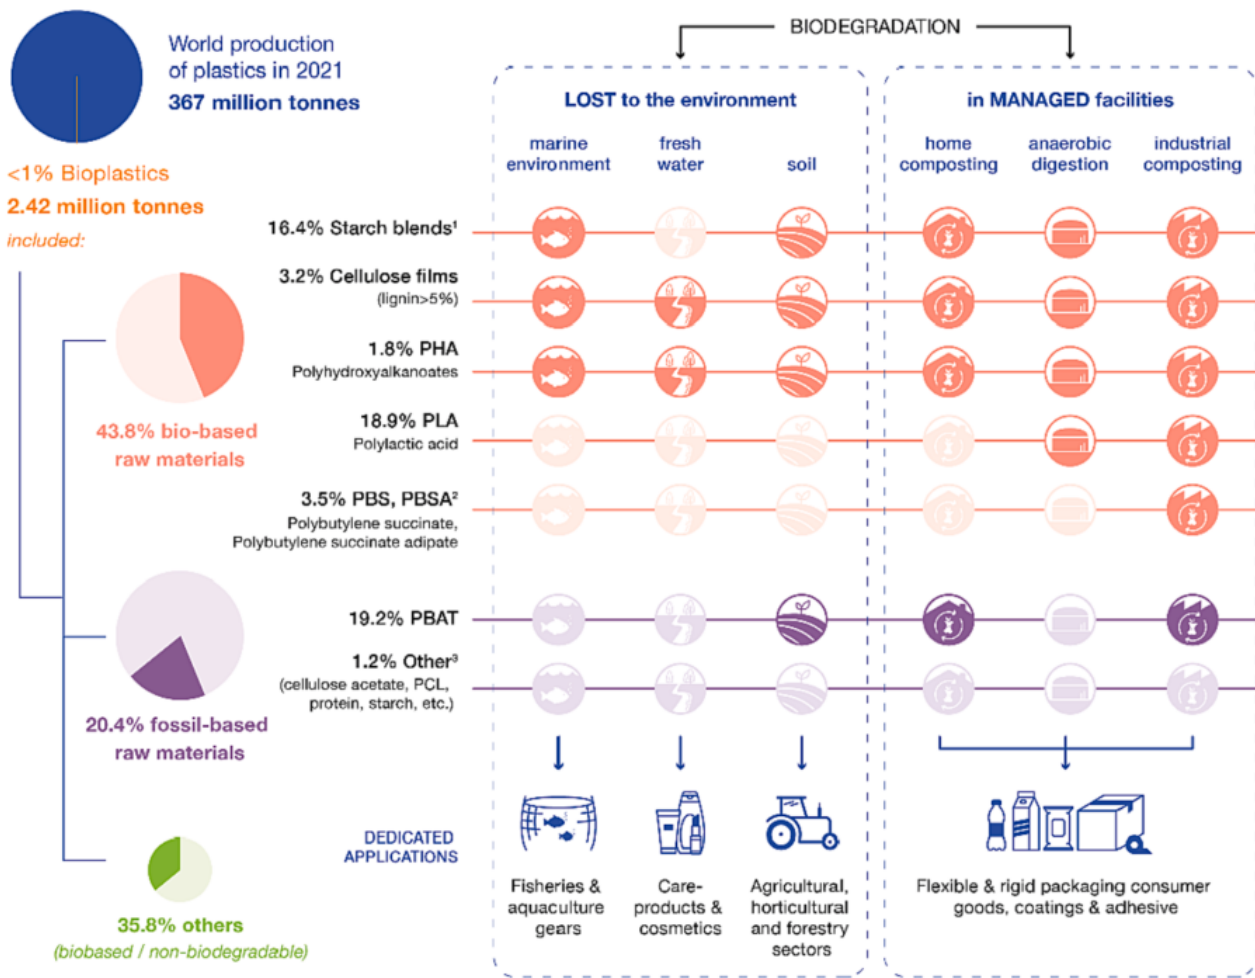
World production of plastics in 2021
367 million tonnes

<1% Bioplastics
2.42 million tonnes
included:

43.8% bio-based raw materials

20.4% fossil-based raw materials

35.8% others
(biobased / non-biodegradable)

BIODEGRADATION

LOST to the environment
marine environment
fresh water
soil

in MANAGED facilities
home composting
anaerobic digestion
industrial composting

16.4% Starch blends$^1$

3.2% Cellulose films
(lignin>5%)

1.8% PHA
Polyhydroxyalkanoates

18.9% PLA
Polylactic acid

3.5% PBS, PBSA$^2$
Polybutylene succinate, Polybutylene succinate adipate

19.2% PBAT

1.2% Other$^3$
(cellulose acetate, PCL, protein, starch, etc.)

DEDICATED APPLICATIONS

Fisheries & aquaculture gears

Care-products & cosmetics

Agricultural, horticultural and forestry sectors

Flexible & rigid packaging consumer goods, coatings & adhesive